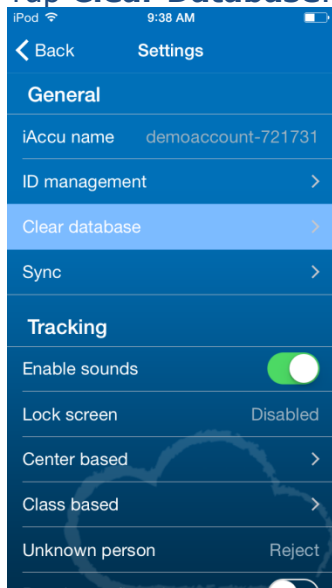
Tap Clear Database.

iPod
9:38 AM

Back
Settings

General

iAccu name
demoaccount-721731

ID management

Clear database

Sync

Tracking

Enable sounds

Lock screen
Disabled

Center based

Class based

Unknown person
Reject